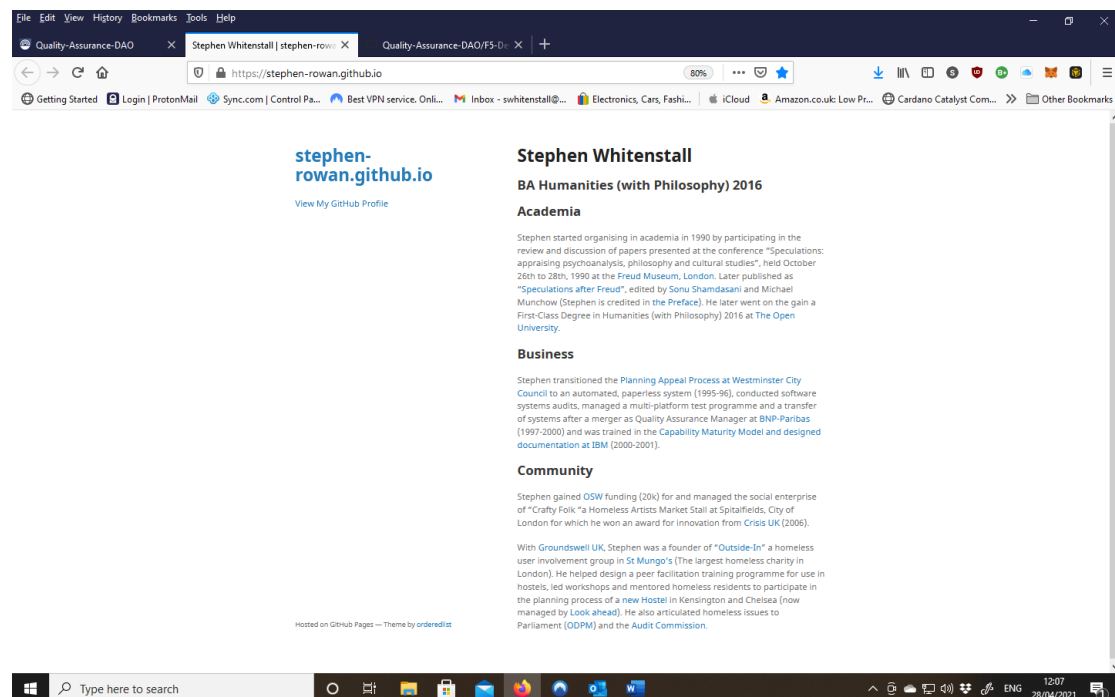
File Edit View History Bookmarks Tools Help

Quality-Assurance-DAO
Stephen Whitenstall | stephen-rowa
Quality-Assurance-DAO/F5-De

https://stephen-rowan.github.io
80%

Getting Started
Login | ProtonMail
Sync.com | Control Pa...
Best VPN service. Onli...
Inbox - swhitenstall@...
Electronics, Cars, Fashi...
iCloud
Amazon.co.uk: Low Pr...
Cardano Catalyst Com...
Other Bookmarks

stephen-rowan.github.io

View My GitHub Profile

Hosted on GitHub Pages — Theme by orderedlist

Stephen Whitenstall

BA Humanities (with Philosophy) 2016

Academia

Stephen started organising in academia in 1990 by participating in the review and discussion of papers presented at the conference "Speculations: appraising psychoanalysis, philosophy and cultural studies", held October 26th to 28th, 1990 at the Freud Museum, London. Later published as "Speculations after Freud", edited by Sonu Shamdasani and Michael Munchow (Stephen is credited in the Preface). He later went on the gain a First-Class Degree in Humanities (with Philosophy) 2016 at The Open University.

Business

Stephen transitioned the Planning Appeal Process at Westminster City Council to an automated, paperless system (1995-96), conducted software systems audits, managed a multi-platform test programme and a transfer of systems after a merger as Quality Assurance Manager at BNP-Paribas (1997-2000) and was trained in the Capability Maturity Model and designed documentation at IBM (2000-2001).

Community

Stephen gained OSW funding (20k) for and managed the social enterprise of "Crafty Folk "a Homeless Artists Market Stall at Spitalfields, City of London for which he won an award for innovation from Crisis UK (2006).

With Groundswell UK, Stephen was a founder of "Outside-In" a homeless user involvement group in St Mungo's (The largest homeless charity in London). He helped design a peer facilitation training programme for use in hostels, led workshops and mentored homeless residents to participate in the planning process of a new Hostel in Kensington and Chelsea (now managed by Look ahead). He also articulated homeless issues to Parliament (ODPM) and the Audit Commission.

Type here to search
ENG
12:07
28/04/2021